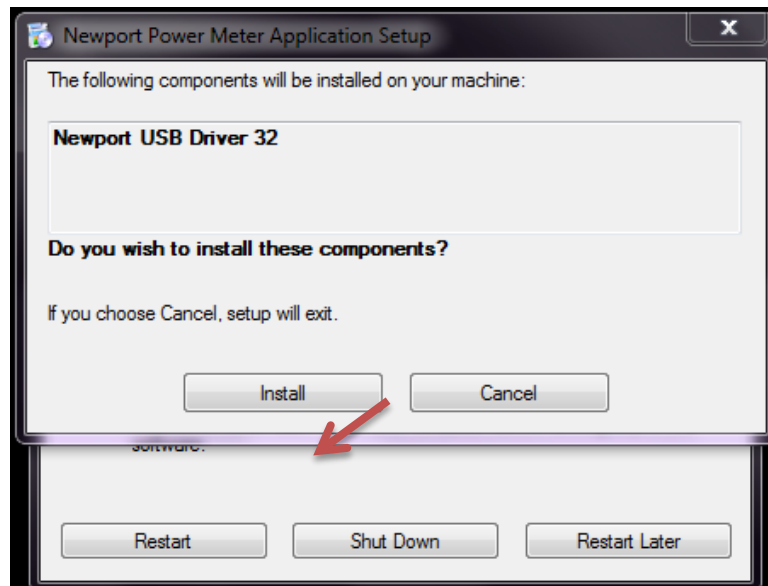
Newport Power Meter Application Setup

The following components will be installed on your machine:

Newport USB Driver 32

Do you wish to install these components?

If you choose Cancel, setup will exit.

Install

Cancel

software.

Restart

Shut Down

Restart Later